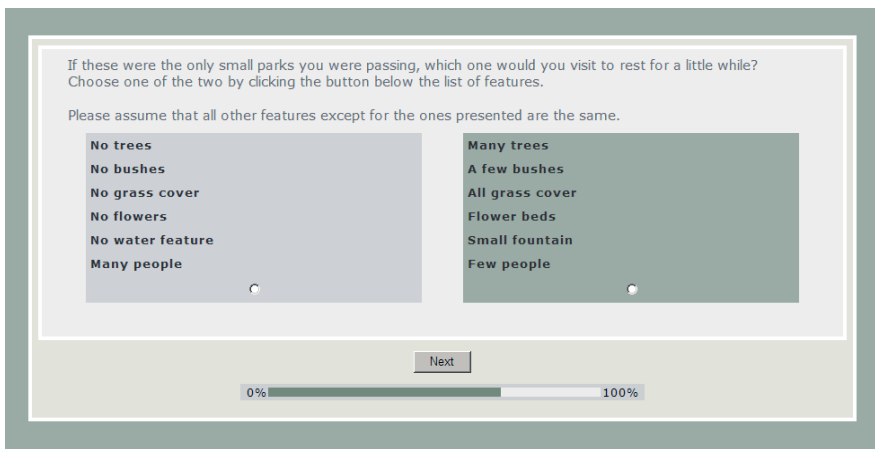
If these were the only small parks you were passing, which one would you visit to rest for a little while? Choose one of the two by clicking the button below the list of features.

Please assume that all other features except for the ones presented are the same.

No trees
No bushes
No grass cover
No flowers
No water feature
Many people

Many trees
A few bushes
All grass cover
Flower beds
Small fountain
Few people

Next

0% 100%